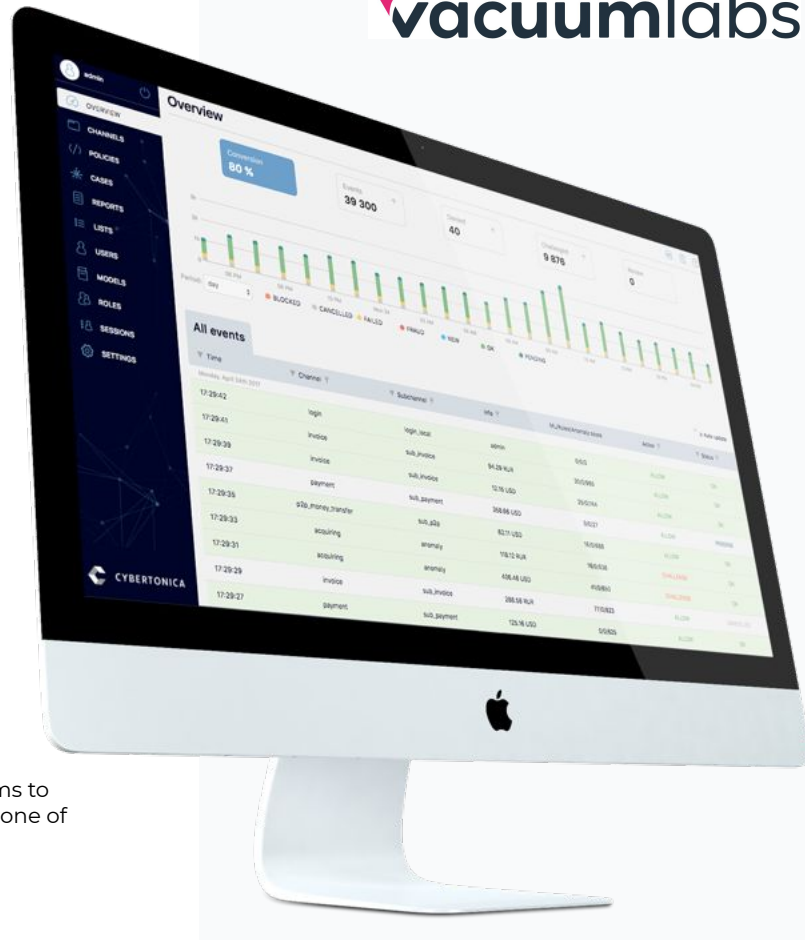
vacuumlabs

admin
OVERVIEW
CHANNELS
POLICIES
CASES
REPORTS
LISTS
USERS
MODELS
ROLES
SESSIONS
SETTINGS

CYBERTONICA

Overview

Conversion
80 %

Events
39 300

Denied
40

Challenged
9 876

Review
0

Period: day

BLOCKED CANCELLED FAILED FRAUD NEW OK PENDING

All events

| Time | Channel | Subchannel | Info | ML/Rules/Anomaly score | Action | Status |
|---|---|---|---|---|---|---|
| Monday, April 24th 2017 | | | | | | |
| 17:29:42 | | | | | | |
| 17:29:41 | login | login_local | admin | | | |
| 17:29:39 | invoice | sub_invoice | 94.29 RUR | | | |
| 17:29:37 | invoice | sub_invoice | 12.16 USD | | | |
| 17:29:35 | payment | sub_payment | 368.66 USD | | | |
| 17:29:33 | p2p_money_transfer | sub_p2p | 82.11 USD | | | |
| 17:29:31 | acquiring | anomaly | 118.12 RUR | | | |
| 17:29:29 | acquiring | anomaly | 406.46 USD | | | |
| 17:29:27 | invoice | sub_invoice | 286.56 RUR | | | |
| | payment | sub_payment | 125.16 USD | | | |

ns to
one of